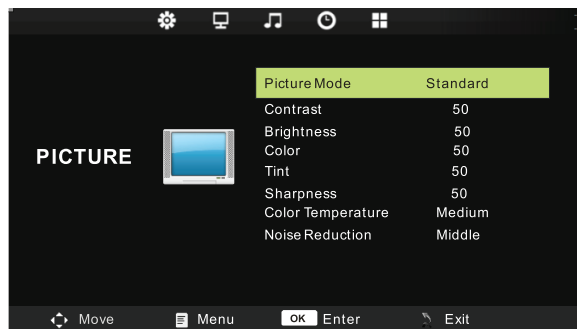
PICTURE

| | |
|---|---|
| Picture Mode | Standard |
| Contrast | 50 |
| Brightness | 50 |
| Color | 50 |
| Tint | 50 |
| Sharpness | 50 |
| Color Temperature | Medium |
| Noise Reduction | Middle |

Move Menu OK Enter Exit